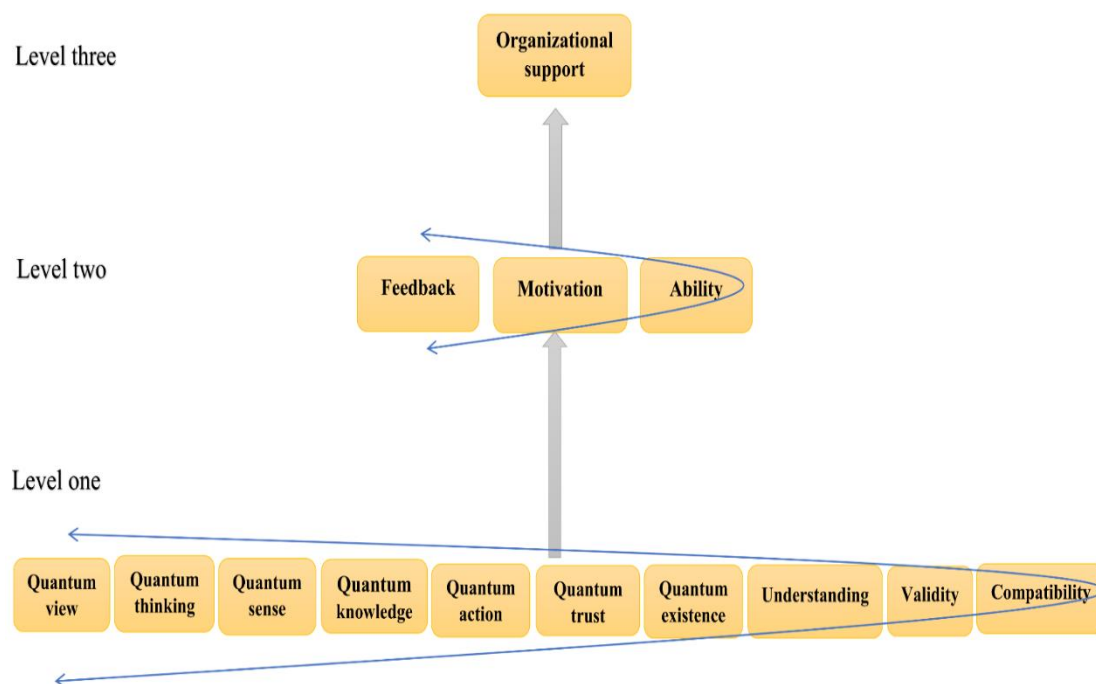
Level three

Organizational support

Level two

Feedback

Motivation

Ability

Level one

Quantum view

Quantum thinking

Quantum sense

Quantum knowledge

Quantum action

Quantum trust

Quantum existence

Understanding

Validity

Compatibility